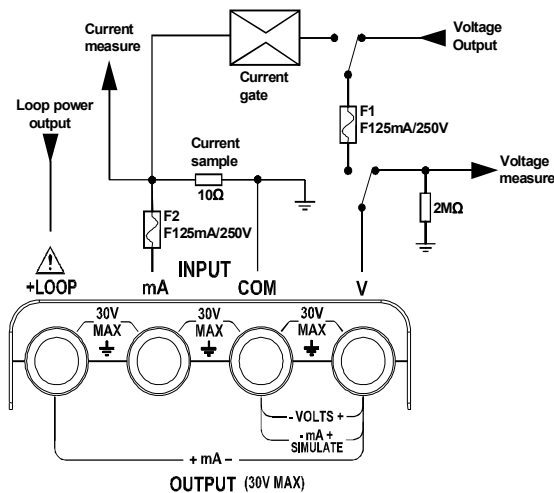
Current measure

Current gate

Voltage Output

Loop power output

F1 F125mA/250V

Current sample

10Ω

Voltage measure

2MΩ

F2 F125mA/250V

INPUT

+LOOP

mA

COM

V

30V MAX

30V MAX

30V MAX

- VOLTS +

- mA + SIMULATE

+ mA –

OUTPUT (30V MAX)